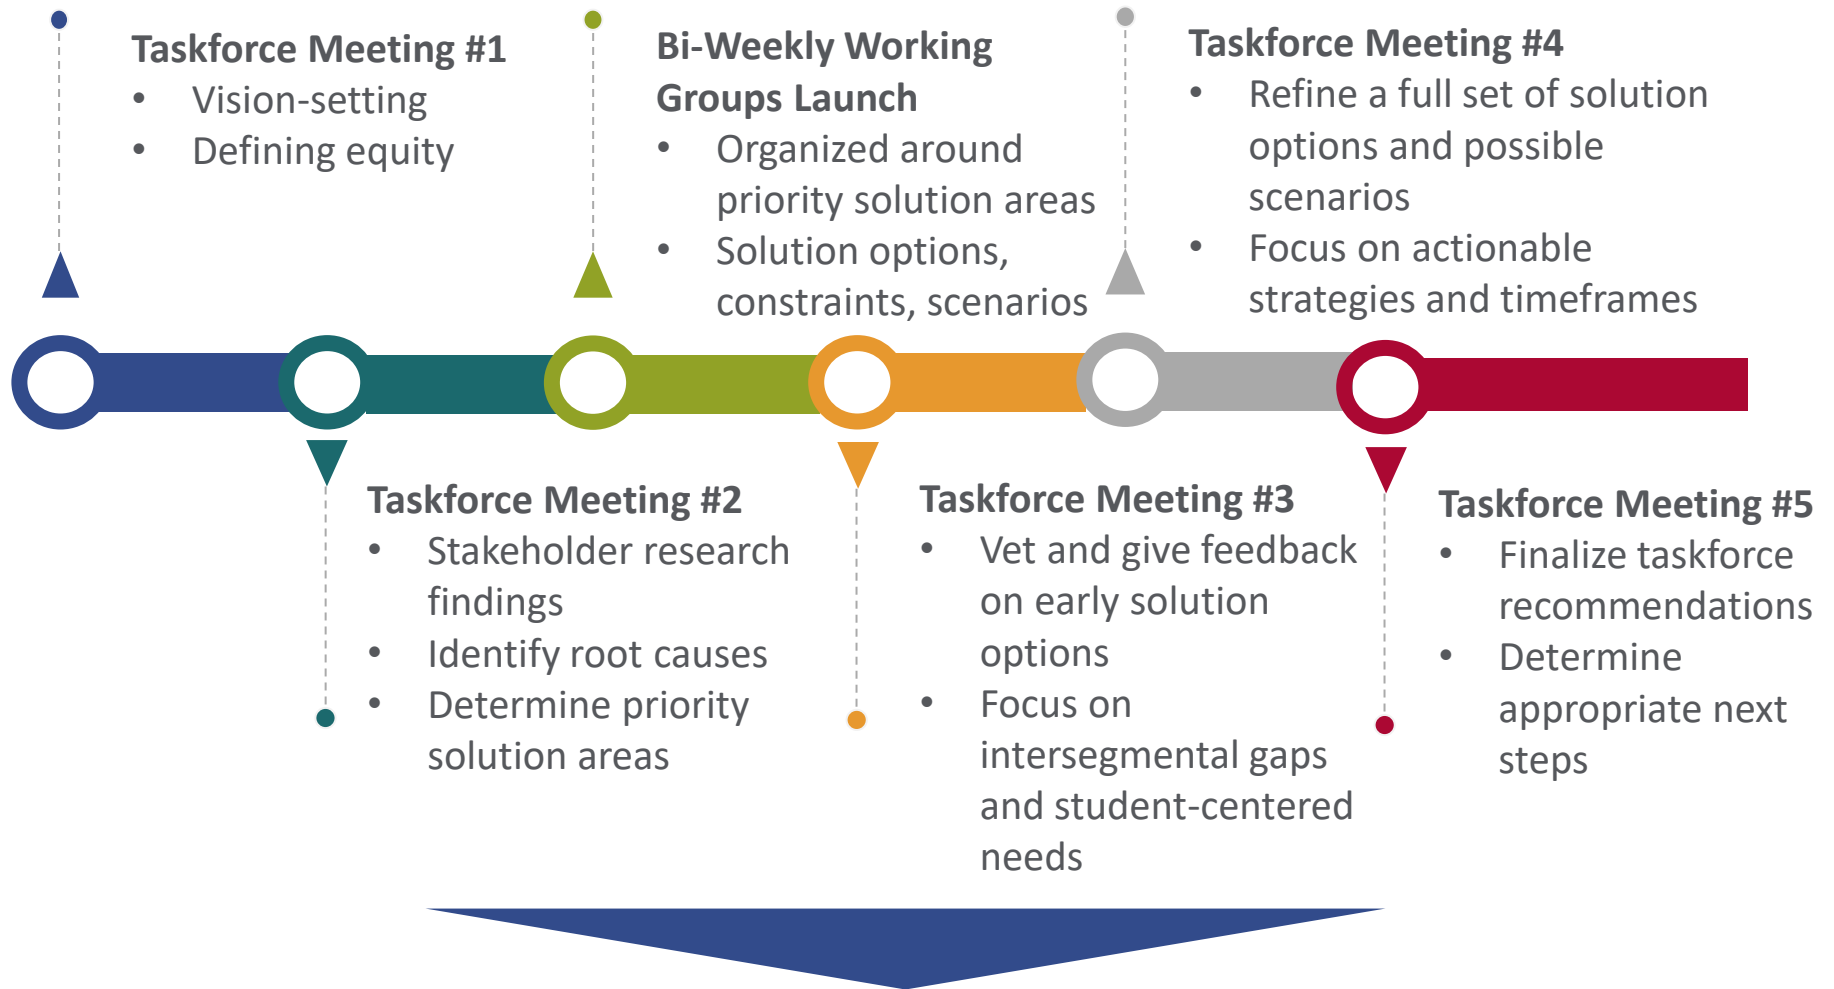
Taskforce Meeting #1
- Vision-setting
- Defining equity

Bi-Weekly Working Groups Launch
- Organized around priority solution areas
- Solution options, constraints, scenarios

Taskforce Meeting #4
- Refine a full set of solution options and possible scenarios
- Focus on actionable strategies and timeframes

Taskforce Meeting #2
- Stakeholder research findings
- Identify root causes
- Determine priority solution areas

Taskforce Meeting #3
- Vet and give feedback on early solution options
- Focus on intersegmental gaps and student-centered needs

Taskforce Meeting #5
- Finalize taskforce recommendations
- Determine appropriate next steps